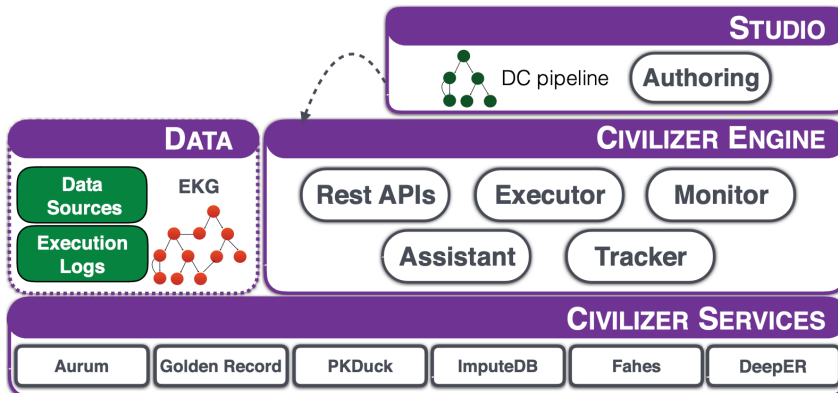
STUDIO

DC pipeline

Authoring

DATA

Data Sources

Execution Logs

EKG

CIVILIZER ENGINE

Rest APIs

Executor

Monitor

Assistant

Tracker

CIVILIZER SERVICES

Aurum

Golden Record

PKDuck

ImputeDB

Fahes

DeepER